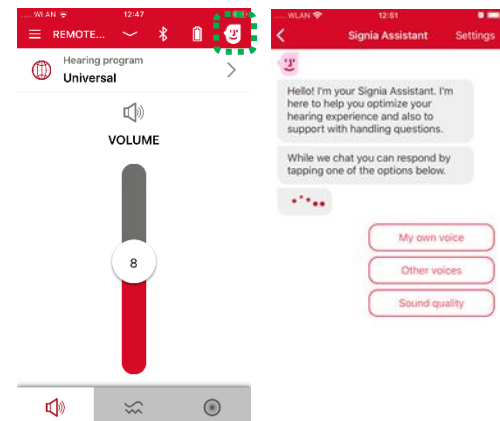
..... WLAN 12:47
REMOTE...

Hearing program
Universal

VOLUME

8

..... WLAN 12:51
Signia Assistant
Settings

Hello! I'm your Signia Assistant. I'm here to help you optimize your hearing experience and also to support with handling questions.

While we chat you can respond by tapping one of the options below.

My own voice

Other voices

Sound quality